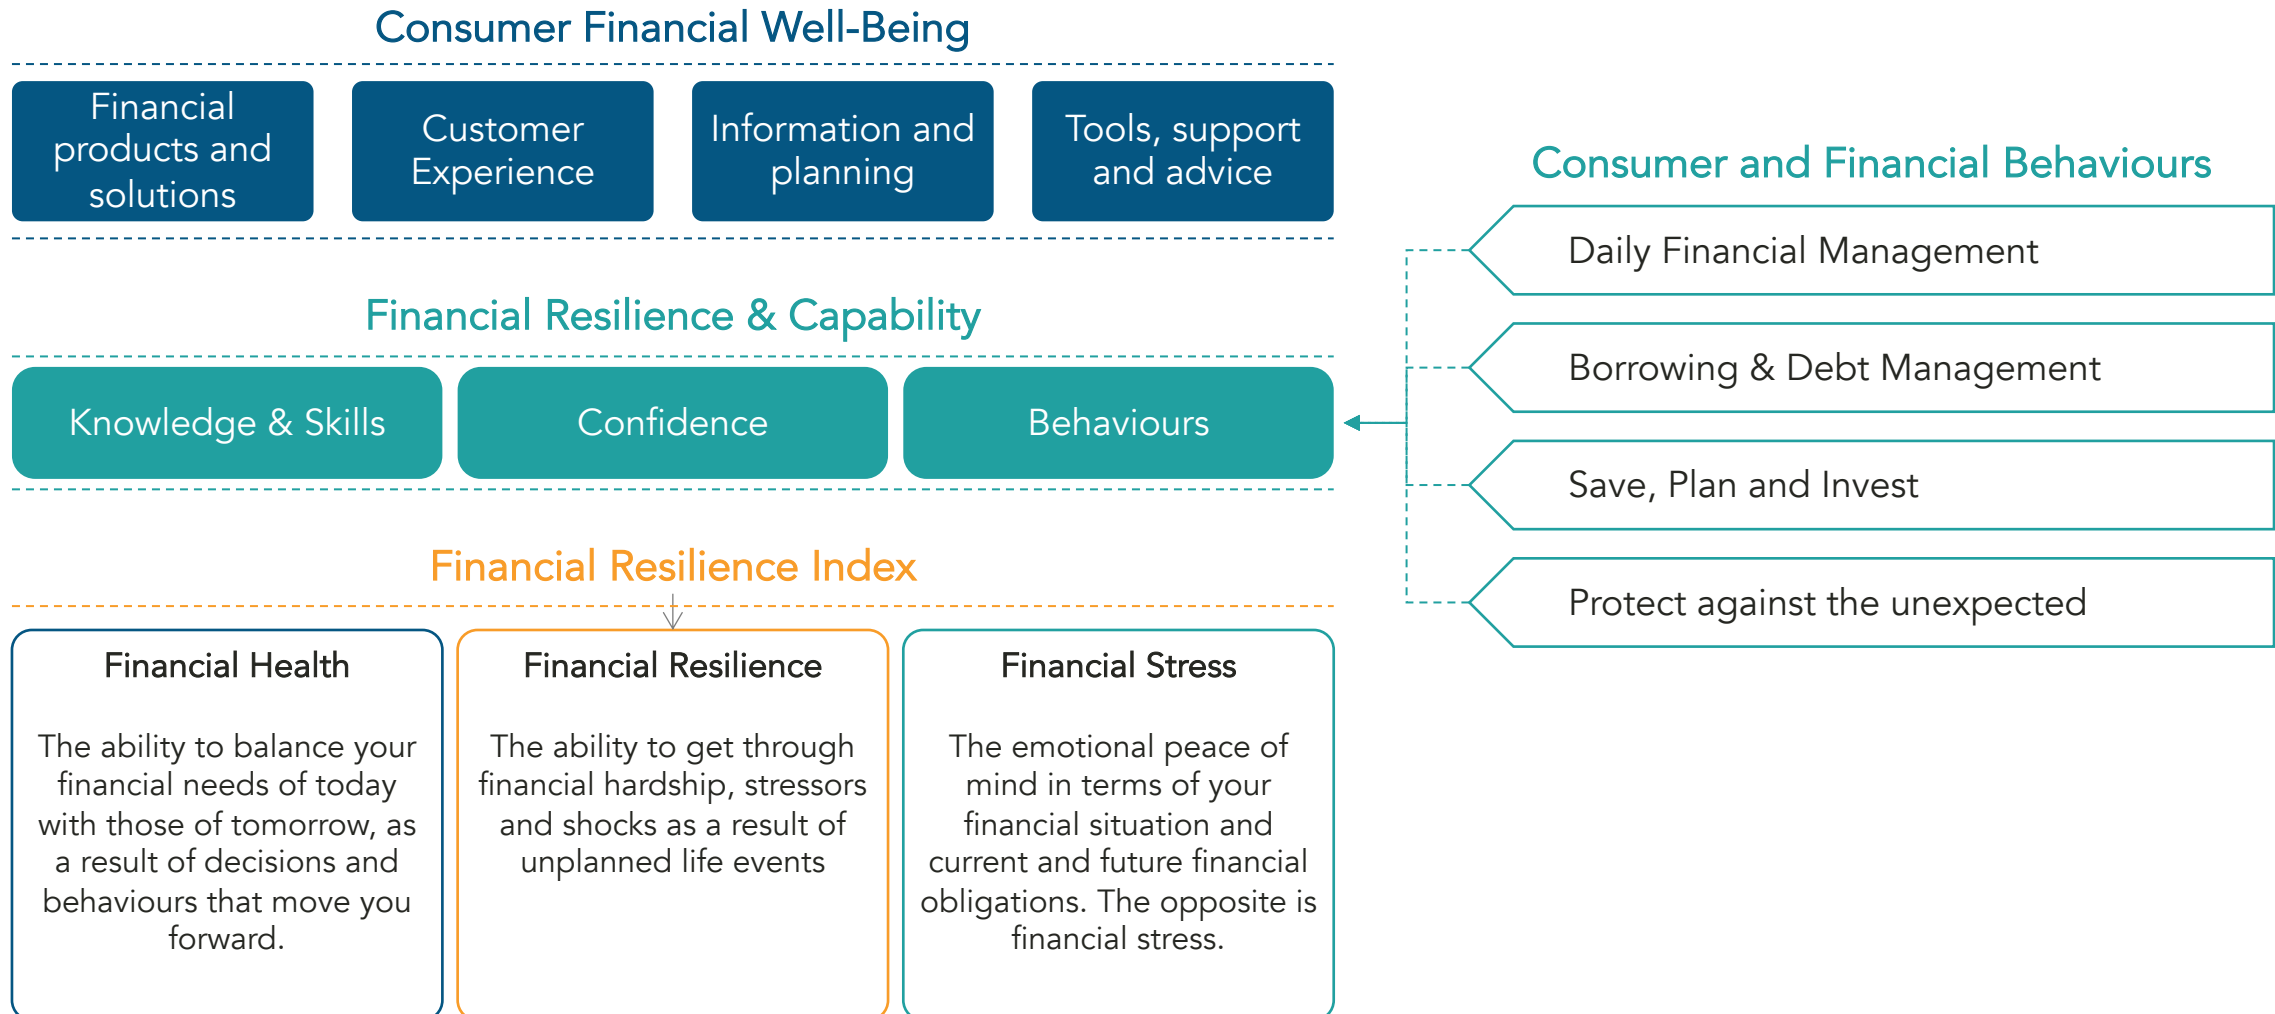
Consumer Financial Well-Being

Financial products and solutions

Customer Experience

Information and planning

Tools, support and advice

Financial Resilience & Capability

Knowledge & Skills

Confidence

Behaviours

Financial Resilience Index

Financial Health

The ability to balance your financial needs of today with those of tomorrow, as a result of decisions and behaviours that move you forward.

Financial Resilience

The ability to get through financial hardship, stressors and shocks as a result of unplanned life events

Financial Stress

The emotional peace of mind in terms of your financial situation and current and future financial obligations. The opposite is financial stress.

Consumer and Financial Behaviours

Daily Financial Management

Borrowing & Debt Management

Save, Plan and Invest

Protect against the unexpected